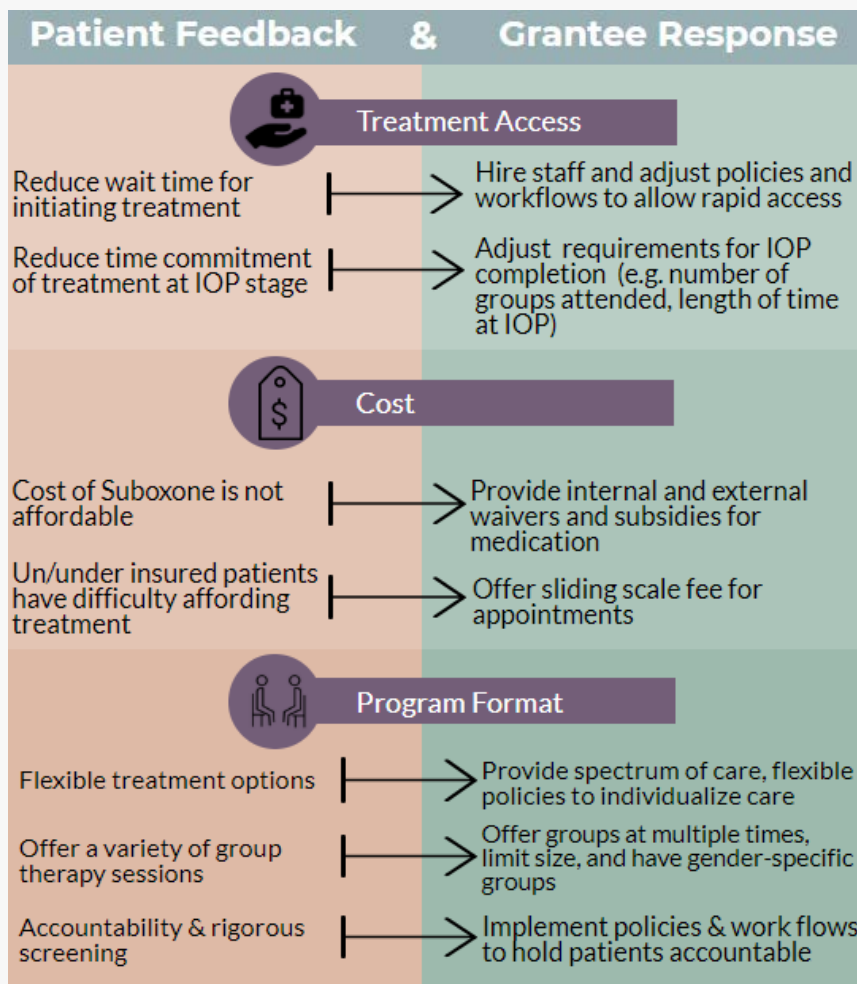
Patient Feedback & Grantee Response

Treatment Access

Reduce wait time for initiating treatment

Hire staff and adjust policies and workflows to allow rapid access

Reduce time commitment of treatment at IOP stage

Adjust requirements for IOP completion (e.g. number of groups attended, length of time at IOP)

Cost

Cost of Suboxone is not affordable

Provide internal and external waivers and subsidies for medication

Un/under insured patients have difficulty affording treatment

Offer sliding scale fee for appointments

Program Format

Flexible treatment options

Provide spectrum of care, flexible policies to individualize care

Offer a variety of group therapy sessions

Offer groups at multiple times, limit size, and have gender-specific groups

Accountability & rigorous screening

Implement policies & work flows to hold patients accountable